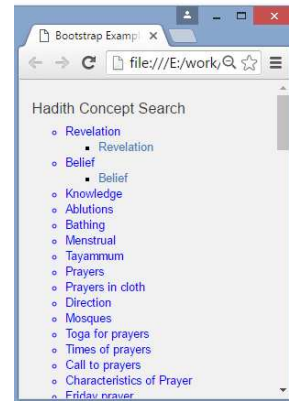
Bootstrap Exampl ×

file:///E:/work/

Hadith Concept Search

- Revelation
  - Revelation
- Belief
  - Belief
- Knowledge
- Ablutions
- Bathing
- Menstrual
- Tayammum
- Prayers
- Prayers in cloth
- Direction
- Mosques
- Toga for prayers
- Times of prayers
- Call to prayers
- Characteristics of Prayer
- Friday prayer